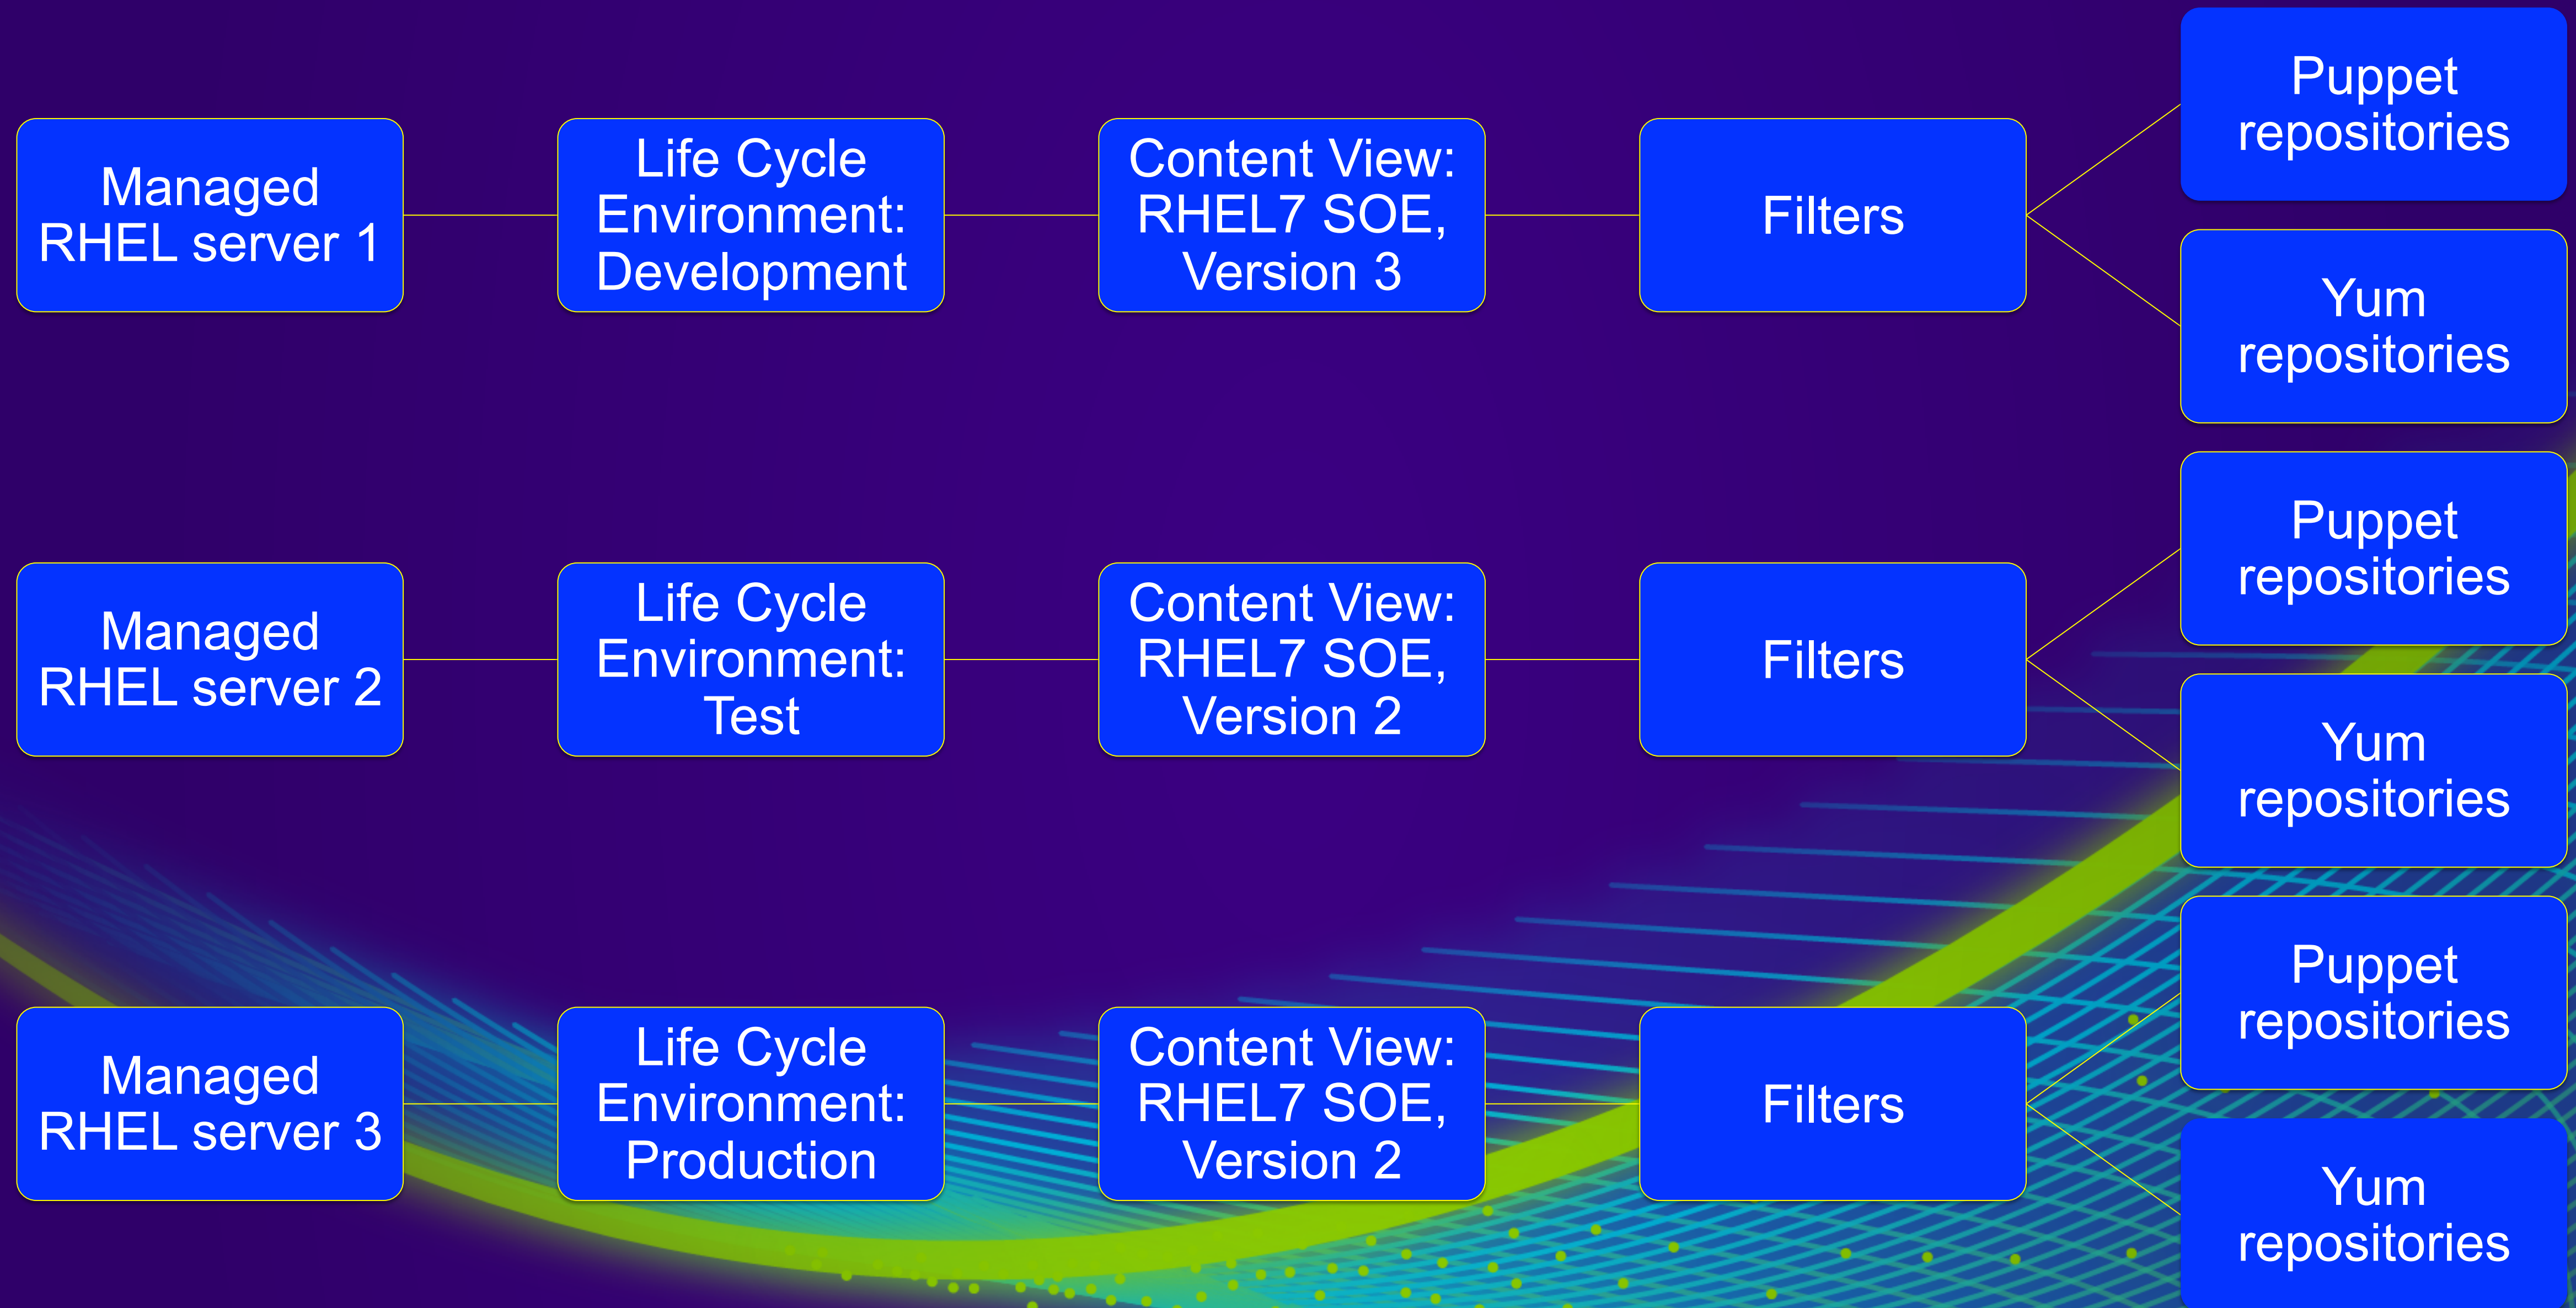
Managed RHEL server 1

Life Cycle Environment: Development

Content View: RHEL7 SOE, Version 3

Filters

Puppet repositories

Yum repositories

Managed RHEL server 2

Life Cycle Environment: Test

Content View: RHEL7 SOE, Version 2

Filters

Puppet repositories

Yum repositories

Managed RHEL server 3

Life Cycle Environment: Production

Content View: RHEL7 SOE, Version 2

Filters

Puppet repositories

Yum repositories